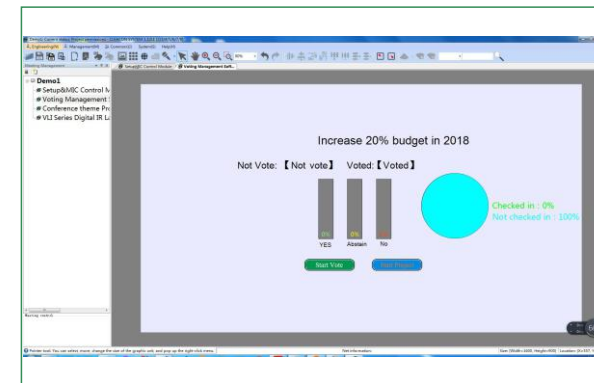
Demo1
Setup&MIC Control M
Voting Management
Conference theme Pr
VLI Series Digital IR La

Increase 20% budget in 2018

Not Vote: 【Not vote】 Voted:【Voted】

0%
YES
0%
Abstain
0%
No

Checked in : 0%
Not checked in : 100%

Start Vote
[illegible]